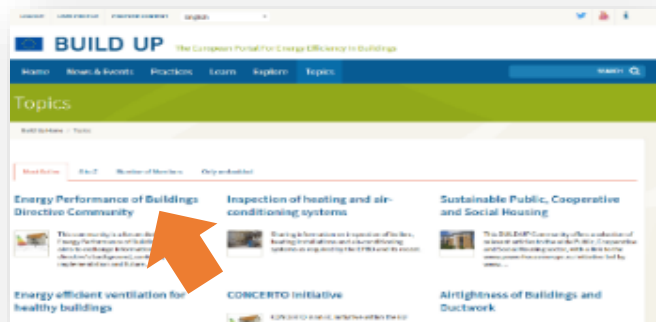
English

BUILD UP

The European Portal for Energy Efficiency in Buildings

Home | News & Events | Practices | Learn | Explore | Topics

SEARCH

Topics

Build Up Home > Topics

Most Active | A to Z | Number of Members | Only subscribed

Energy Performance of Buildings Directive Community

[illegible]

Inspection of heating and air-conditioning systems

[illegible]

Sustainable Public, Cooperative and Social Housing

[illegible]

Energy efficient ventilation for healthy buildings

CONCERTO initiative

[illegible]

Airtightness of Buildings and Ductwork